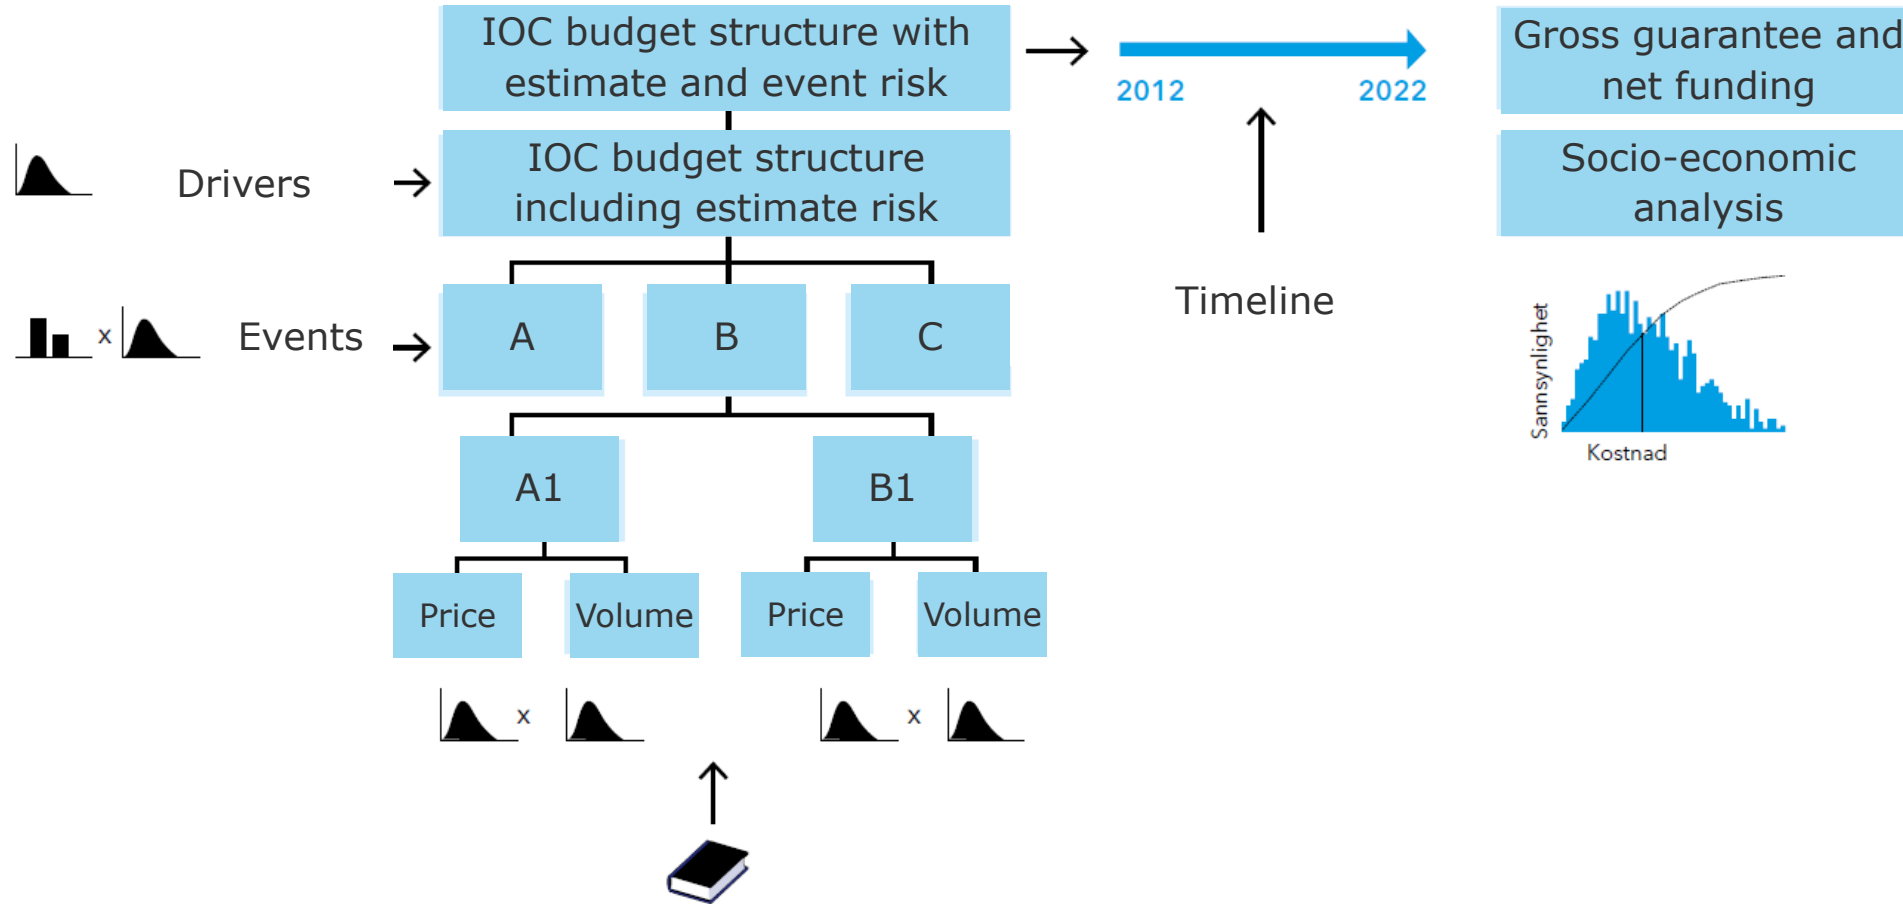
IOC budget structure with estimate and event risk

2012

2022

Gross guarantee and net funding

Drivers

IOC budget structure including estimate risk

Socio-economic analysis

Events

x

A

B

C

Timeline

Sannsynlighet

Kostnad

A1

B1

Price

Volume

Price

Volume

x

x